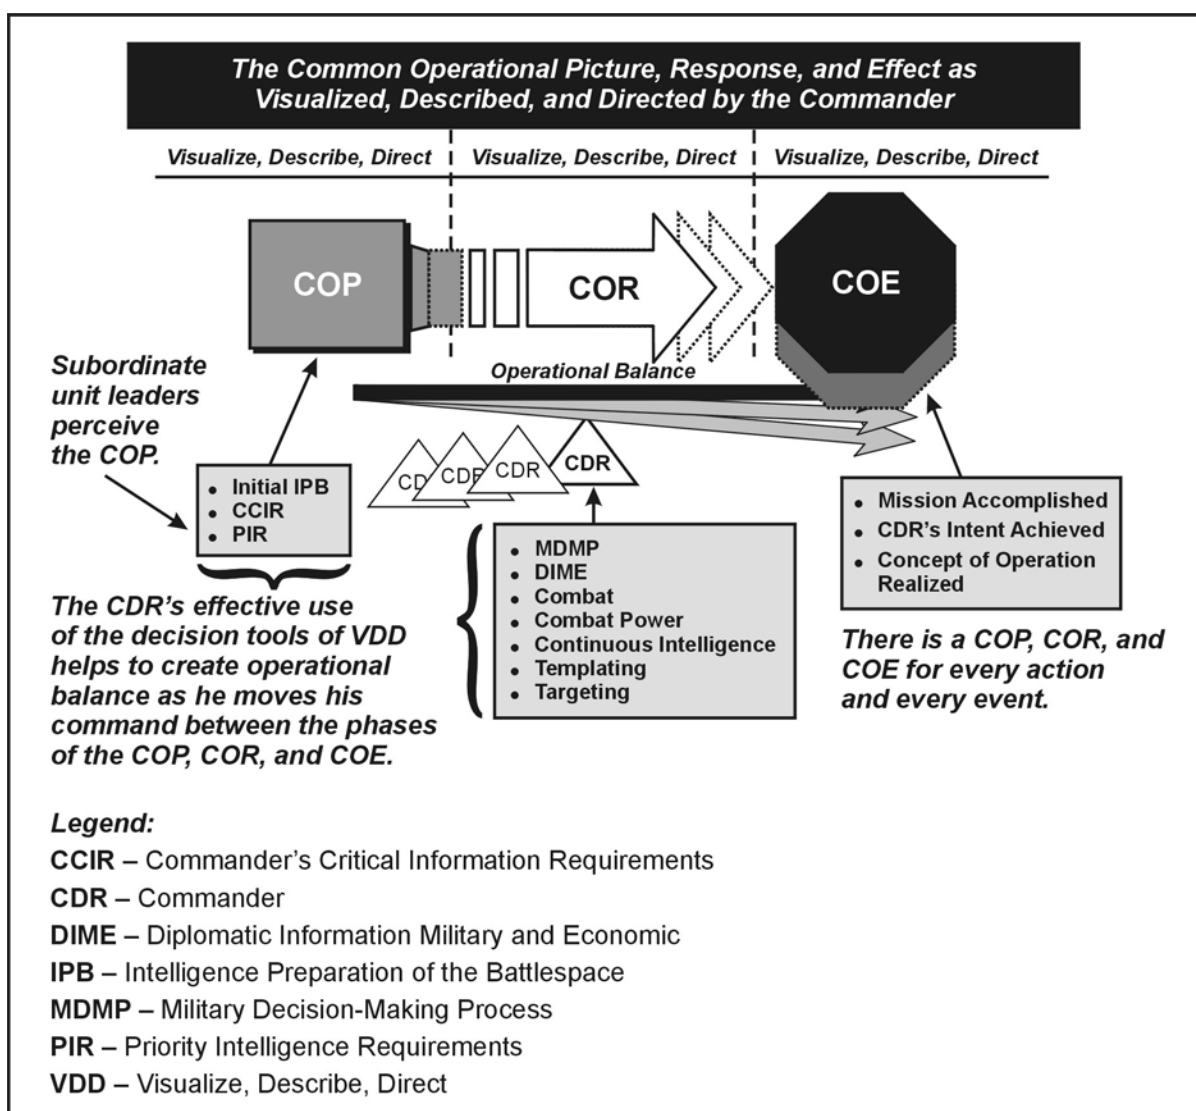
The Common Operational Picture, Response, and Effect as Visualized, Described, and Directed by the Commander

Visualize, Describe, Direct

Visualize, Describe, Direct

Visualize, Describe, Direct

COP

COR

COE

Operational Balance

Subordinate unit leaders perceive the COP.

- Initial IPB
- CCIR
- PIR

CD

CDR

CDR

CDR

- MDMP
- DIME
- Combat
- Combat Power
- Continuous Intelligence
- Templating
- Targeting

- Mission Accomplished
- CDR's Intent Achieved
- Concept of Operation Realized

The CDR's effective use of the decision tools of VDD helps to create operational balance as he moves his command between the phases of the COP, COR, and COE.

There is a COP, COR, and COE for every action and every event.

Legend:

CCIR – Commander's Critical Information Requirements

CDR – Commander

DIME – Diplomatic Information Military and Economic

IPB – Intelligence Preparation of the Battlespace

MDMP – Military Decision-Making Process

PIR – Priority Intelligence Requirements

VDD – Visualize, Describe, Direct